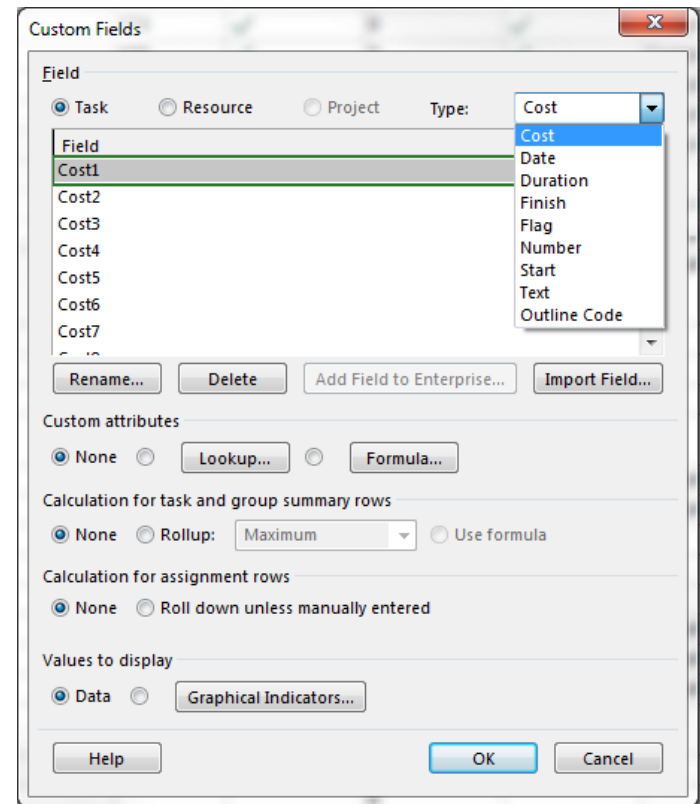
Custom Fields

Field

Task Resource Project Type: Cost

Cost
Date
Duration
Finish
Flag
Number
Start
Text
Outline Code

Field
Cost1
Cost2
Cost3
Cost4
Cost5
Cost6
Cost7
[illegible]

Rename... Delete Add Field to Enterprise... Import Field...

Custom attributes

None Lookup... Formula...

Calculation for task and group summary rows

None Rollup: Maximum Use formula

Calculation for assignment rows

None Roll down unless manually entered

Values to display

Data Graphical Indicators...

Help OK Cancel